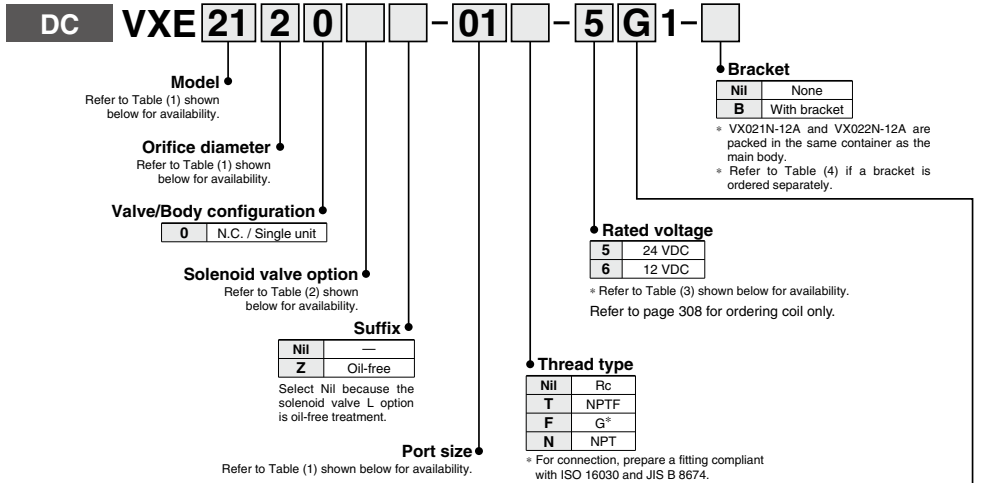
DC VXE 21 2 0 - 01 - 5 G 1-

Model
Refer to Table (1) shown below for availability.

Orifice diameter
Refer to Table (1) shown below for availability.

Valve/Body configuration

| 0 | N.C. / Single unit |
|---|---|

Solenoid valve option
Refer to Table (2) shown below for availability.

Suffix

| Nil | — |
|---|---|
| Z | Oil-free |

Select Nil because the solenoid valve L option is oil-free treatment.

Port size
Refer to Table (1) shown below for availability.

Bracket

| Nil | None |
|---|---|
| B | With bracket |

∗ VX021N-12A and VX022N-12A are packed in the same container as the main body.
∗ Refer to Table (4) if a bracket is ordered separately.

Rated voltage

| 5 | 24 VDC |
|---|---|
| 6 | 12 VDC |

∗ Refer to Table (3) shown below for availability.
Refer to page 308 for ordering coil only.

Thread type

| Nil | Rc |
|---|---|
| T | NPTF |
| F | G∗ |
| N | NPT |

∗ For connection, prepare a fitting compliant with ISO 16030 and JIS B 8674.